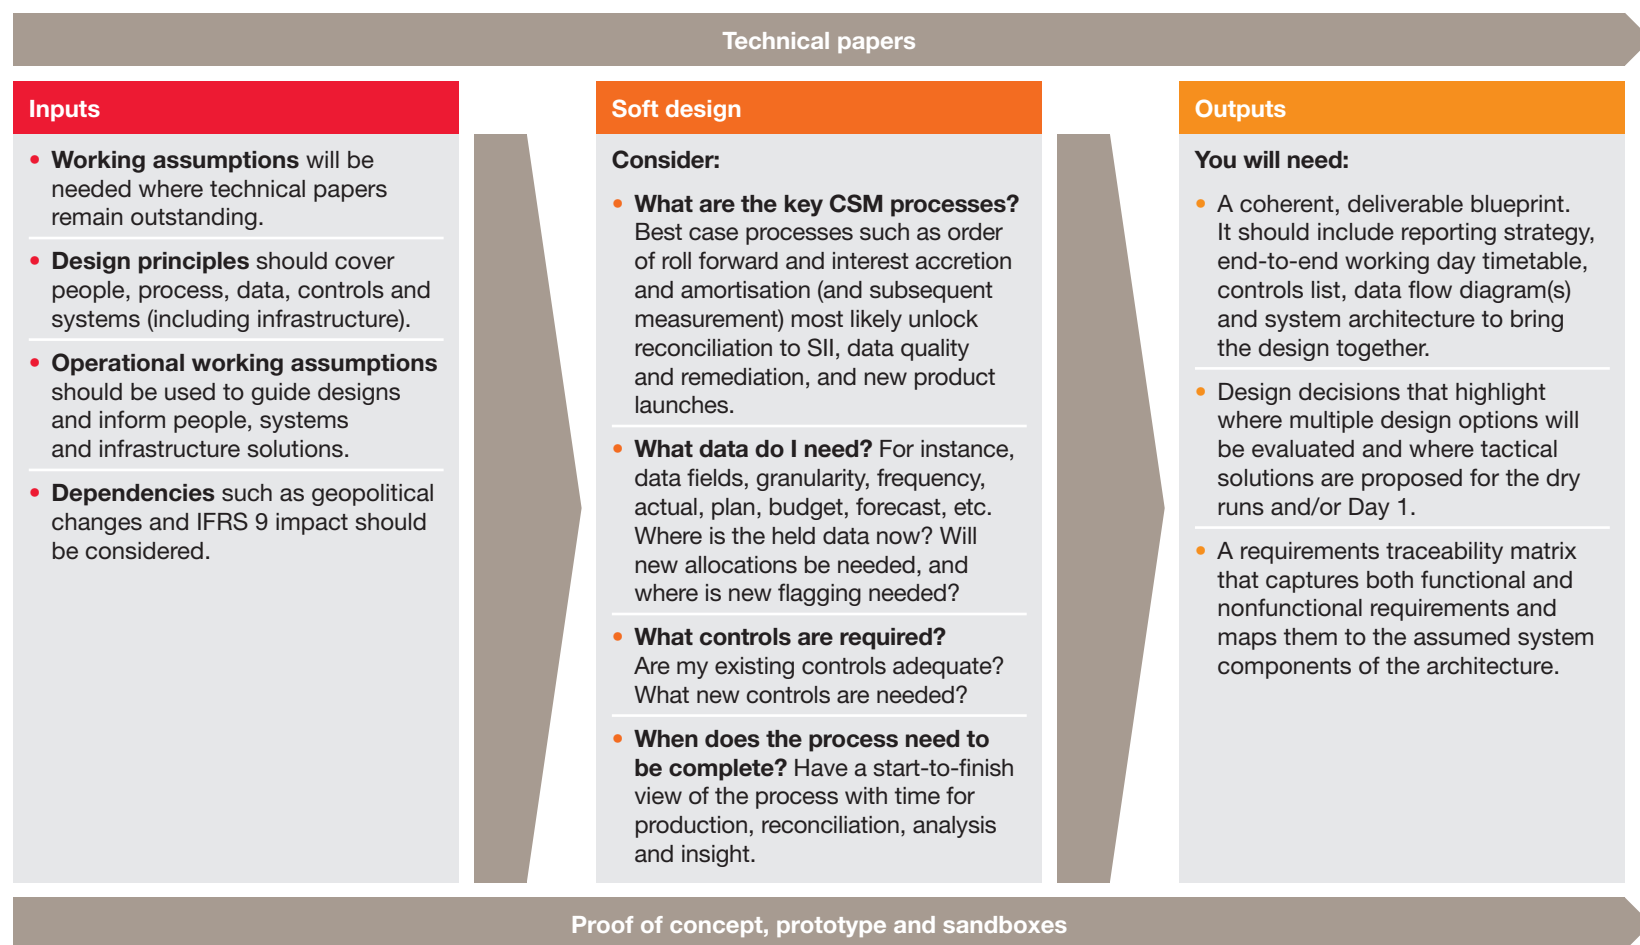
Technical papers

Inputs

• **Working assumptions** will be needed where technical papers remain outstanding.

• **Design principles** should cover people, process, data, controls and systems (including infrastructure).

• **Operational working assumptions** should be used to guide designs and inform people, systems and infrastructure solutions.

• **Dependencies** such as geopolitical changes and IFRS 9 impact should be considered.

Soft design

Consider:

• **What are the key CSM processes?** Best case processes such as order of roll forward and interest accretion and amortisation (and subsequent measurement) most likely unlock reconciliation to SII, data quality and remediation, and new product launches.

• **What data do I need?** For instance, data fields, granularity, frequency, actual, plan, budget, forecast, etc. Where is the held data now? Will new allocations be needed, and where is new flagging needed?

• **What controls are required?** Are my existing controls adequate? What new controls are needed?

• **When does the process need to be complete?** Have a start-to-finish view of the process with time for production, reconciliation, analysis and insight.

Outputs

You will need:

• A coherent, deliverable blueprint. It should include reporting strategy, end-to-end working day timetable, controls list, data flow diagram(s) and system architecture to bring the design together.

• Design decisions that highlight where multiple design options will be evaluated and where tactical solutions are proposed for the dry runs and/or Day 1.

• A requirements traceability matrix that captures both functional and nonfunctional requirements and maps them to the assumed system components of the architecture.

Proof of concept, prototype and sandboxes